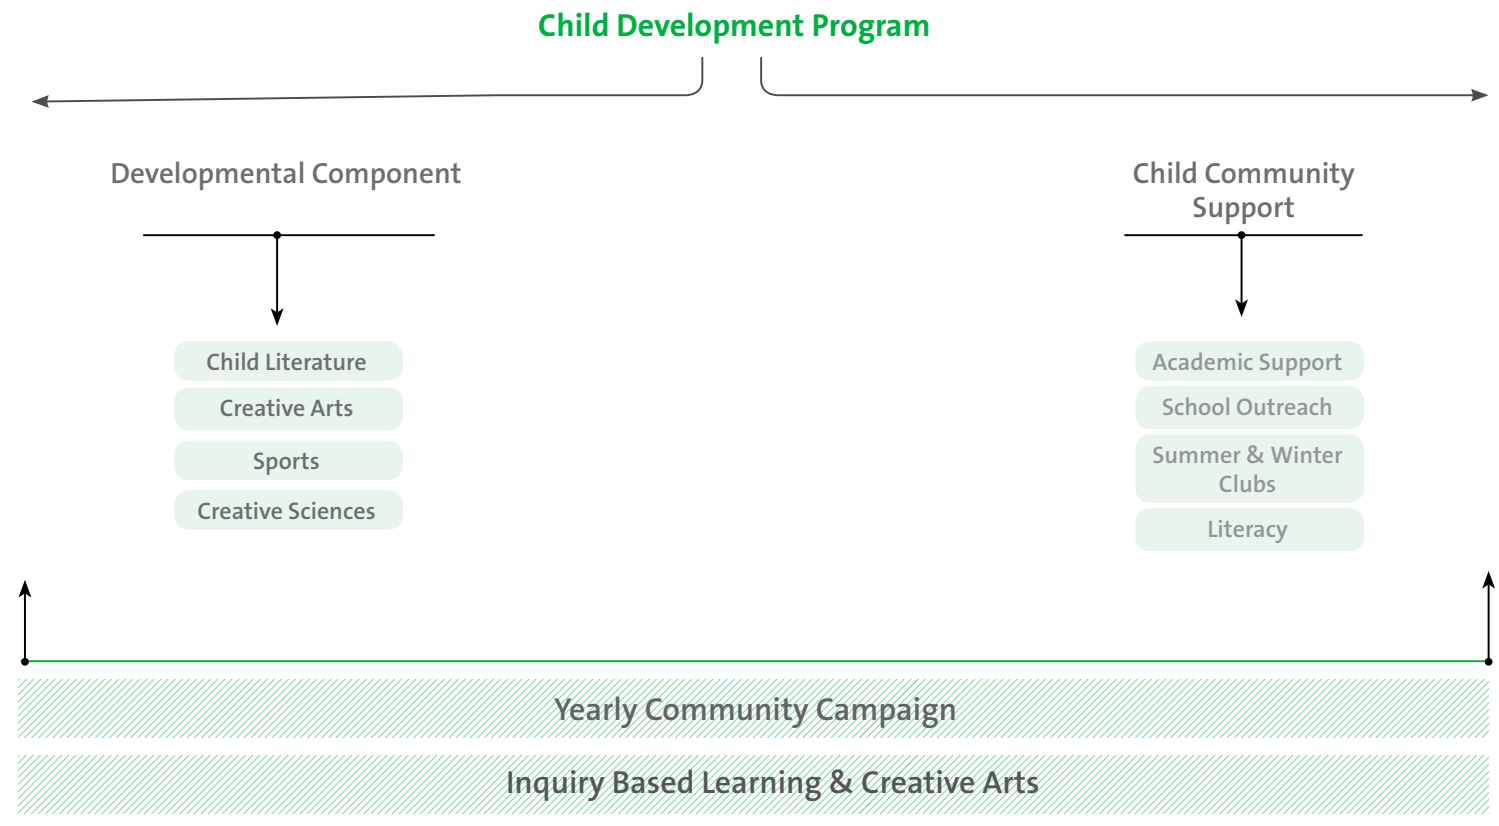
Child Development Program

Developmental Component

Child Community Support

Child Literature

Creative Arts

Sports

Creative Sciences

Academic Support

School Outreach

Summer & Winter Clubs

Literacy

Yearly Community Campaign

Inquiry Based Learning & Creative Arts